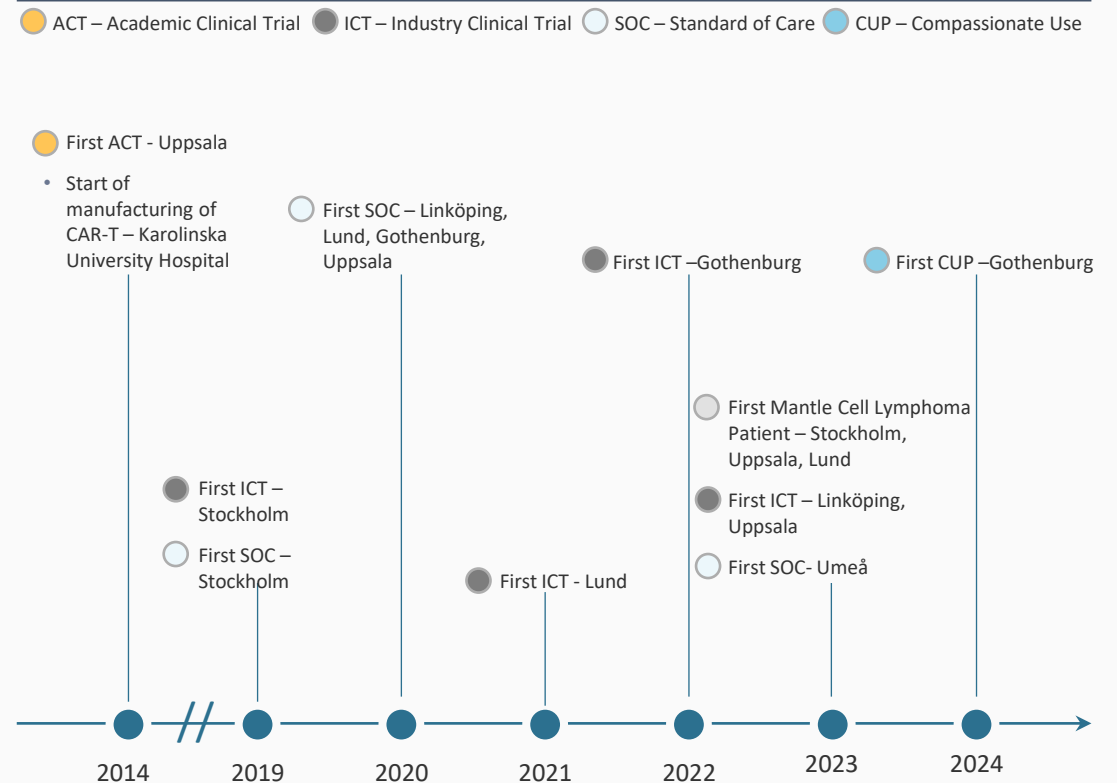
ACT – Academic Clinical Trial ICT – Industry Clinical Trial SOC – Standard of Care CUP – Compassionate Use

First ACT - Uppsala

• Start of manufacturing of CAR-T – Karolinska University Hospital

First SOC – Linköping, Lund, Gothenburg, Uppsala

First ICT –Gothenburg

First CUP –Gothenburg

First Mantle Cell Lymphoma Patient – Stockholm, Uppsala, Lund

First ICT – Stockholm

First ICT – Linköping, Uppsala

First SOC – Stockholm

First ICT - Lund

First SOC- Umeå

2014

2019

2020

2021

2022

2023

2024